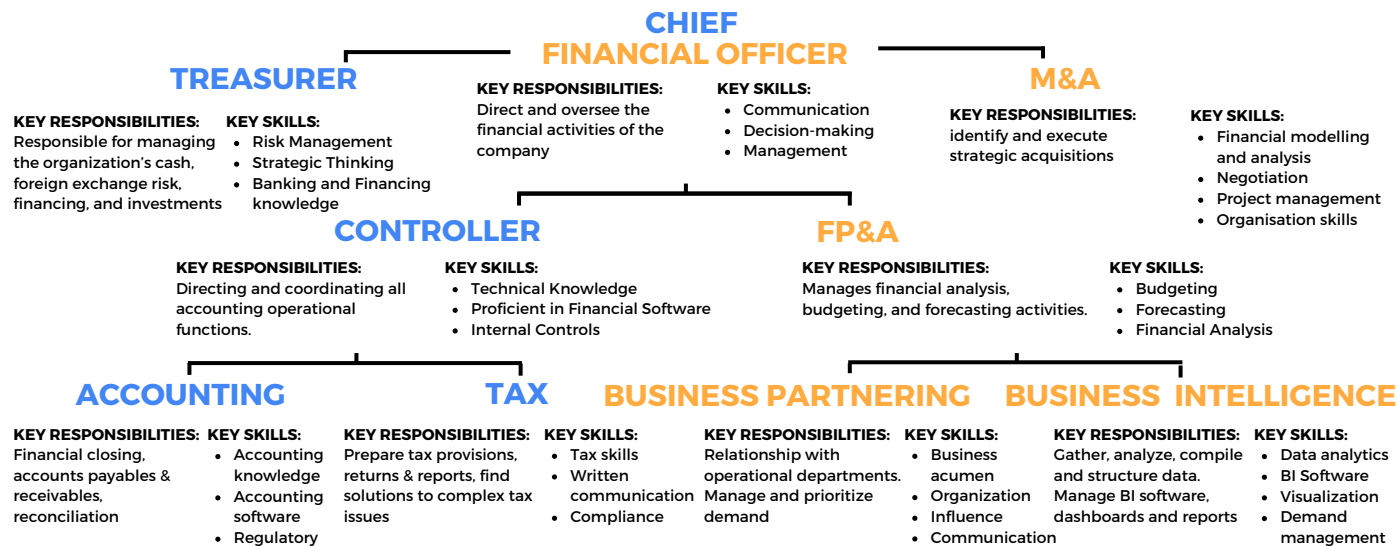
CHIEF
FINANCIAL OFFICER

KEY RESPONSIBILITIES:
Direct and oversee the financial activities of the company

KEY SKILLS:
- Communication
- Decision-making
- Management

TREASURER

KEY RESPONSIBILITIES:
Responsible for managing the organization's cash, foreign exchange risk, financing, and investments

KEY SKILLS:
- Risk Management
- Strategic Thinking
- Banking and Financing knowledge

M&A

KEY RESPONSIBILITIES:
identify and execute strategic acquisitions

KEY SKILLS:
- Financial modelling and analysis
- Negotiation
- Project management
- Organisation skills

CONTROLLER

KEY RESPONSIBILITIES:
Directing and coordinating all accounting operational functions.

KEY SKILLS:
- Technical Knowledge
- Proficient in Financial Software
- Internal Controls

FP&A

KEY RESPONSIBILITIES:
Manages financial analysis, budgeting, and forecasting activities.

KEY SKILLS:
- Budgeting
- Forecasting
- Financial Analysis

ACCOUNTING

KEY RESPONSIBILITIES:
Financial closing, accounts payables & receivables, reconciliation

KEY SKILLS:
- Accounting knowledge
- Accounting software
- Regulatory

TAX

KEY RESPONSIBILITIES:
Prepare tax provisions, returns & reports, find solutions to complex tax issues

KEY SKILLS:
- Tax skills
- Written communication
- Compliance

BUSINESS PARTNERING

KEY RESPONSIBILITIES:
Relationship with operational departments. Manage and prioritize demand

KEY SKILLS:
- Business acumen
- Organization
- Influence
- Communication

BUSINESS INTELLIGENCE

KEY RESPONSIBILITIES:
Gather, analyze, compile and structure data. Manage BI software, dashboards and reports

KEY SKILLS:
- Data analytics
- BI Software
- Visualization
- Demand management